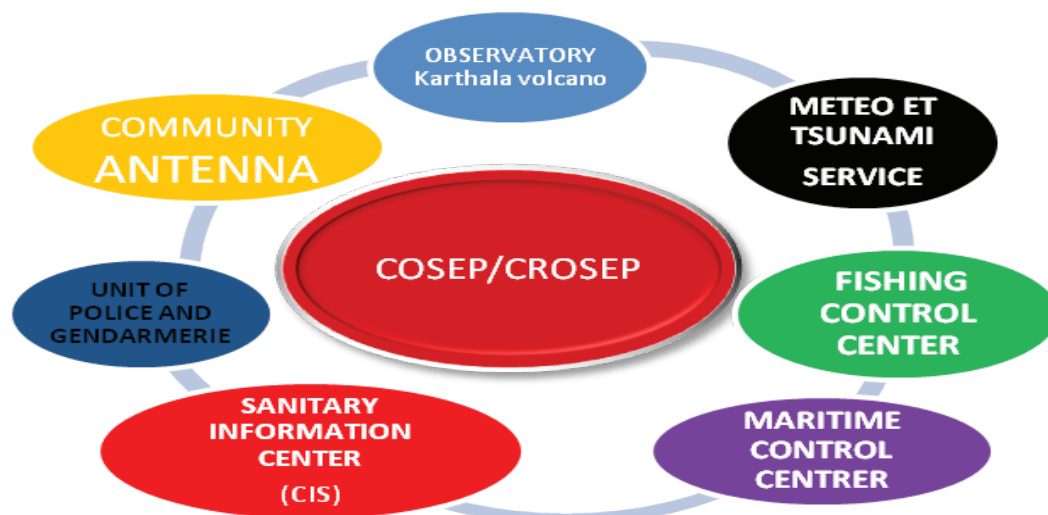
OBSERVATORY
Karthala volcano

METEO ET TSUNAMI SERVICE

FISHING CONTROL CENTER

MARITIME CONTROL CENTRER

SANITARY INFORMATION CENTER (CIS)

UNIT OF POLICE AND GENDARMERIE

COMMUNITY ANTENNA

COSEP/CROSEP